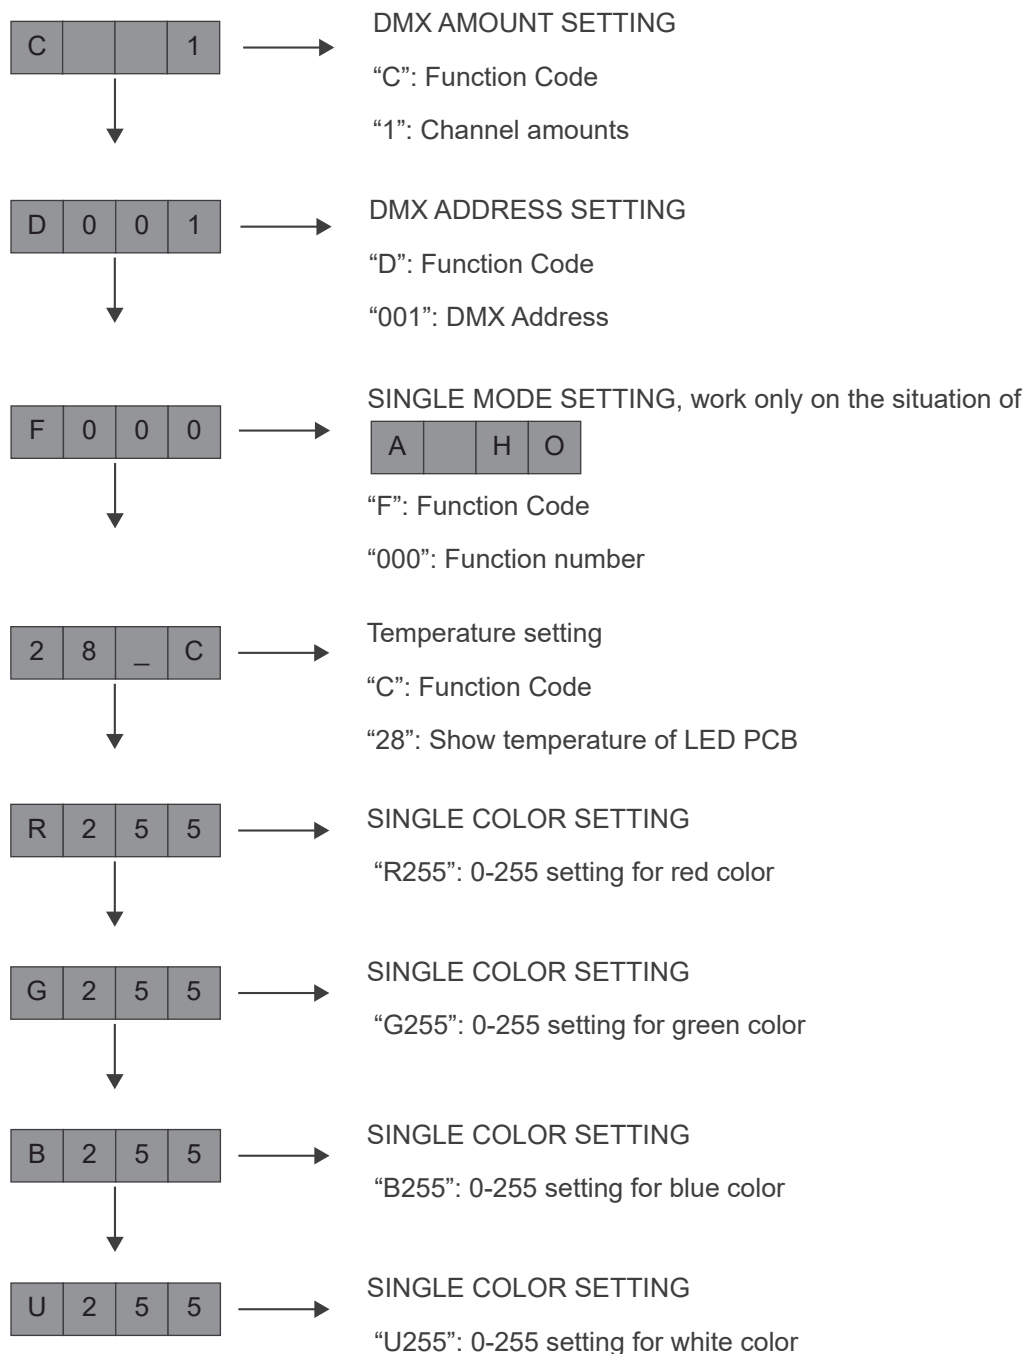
| C | | | 1 |
|---|---|---|---|

DMX AMOUNT SETTING
“C”: Function Code
“1”: Channel amounts

| D | 0 | 0 | 1 |
|---|---|---|---|

DMX ADDRESS SETTING
“D”: Function Code
“001”: DMX Address

| F | 0 | 0 | 0 |
|---|---|---|---|

SINGLE MODE SETTING, work only on the situation of

| A | | H | O |
|---|---|---|---|

“F”: Function Code
“000”: Function number

| 2 | 8 | _ | C |
|---|---|---|---|

Temperature setting
“C”: Function Code
“28”: Show temperature of LED PCB

| R | 2 | 5 | 5 |
|---|---|---|---|

SINGLE COLOR SETTING
“R255”: 0-255 setting for red color

| G | 2 | 5 | 5 |
|---|---|---|---|

SINGLE COLOR SETTING
“G255”: 0-255 setting for green color

| B | 2 | 5 | 5 |
|---|---|---|---|

SINGLE COLOR SETTING
“B255”: 0-255 setting for blue color

| U | 2 | 5 | 5 |
|---|---|---|---|

SINGLE COLOR SETTING
“U255”: 0-255 setting for white color